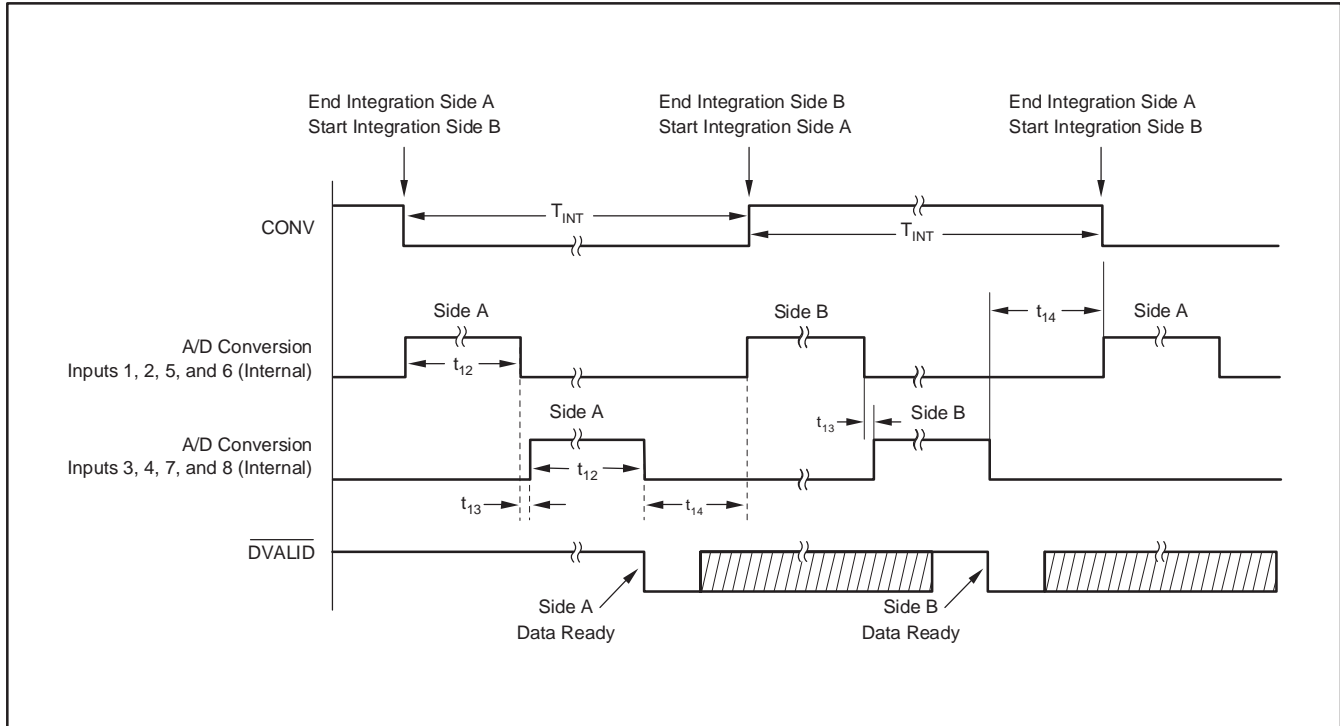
End Integration Side A
Start Integration Side B

End Integration Side B
Start Integration Side A

End Integration Side A
Start Integration Side B

CONV

$T_{INT}$

$T_{INT}$

Side A

Side B

$t_{14}$

Side A

A/D Conversion
Inputs 1, 2, 5, and 6 (Internal)

$t_{12}$

Side A

$t_{13}$

Side B

A/D Conversion
Inputs 3, 4, 7, and 8 (Internal)

$t_{12}$

$t_{13}$

$t_{14}$

$\overline{DVALID}$

Side A
Data Ready

Side B
Data Ready